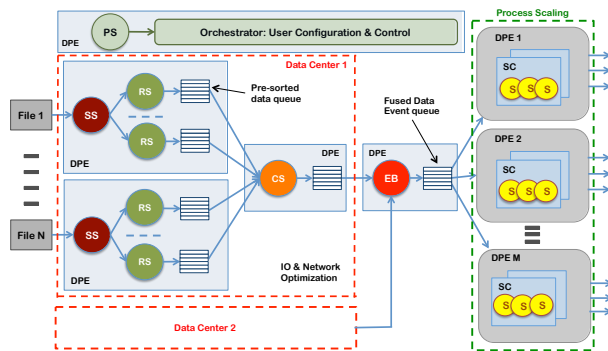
PS

Orchestrator: User Configuration & Control

DPE

Process Scaling

Data Center 1

File 1

SS

RS

Pre-sorted data queue

RS

DPE

DPE

CS

Fused Data Event queue

DPE

EB

DPE 1

SC

S S S

DPE 2

SC

S S S

File N

SS

RS

RS

DPE

IO & Network Optimization

DPE M

SC

S S S

Data Center 2